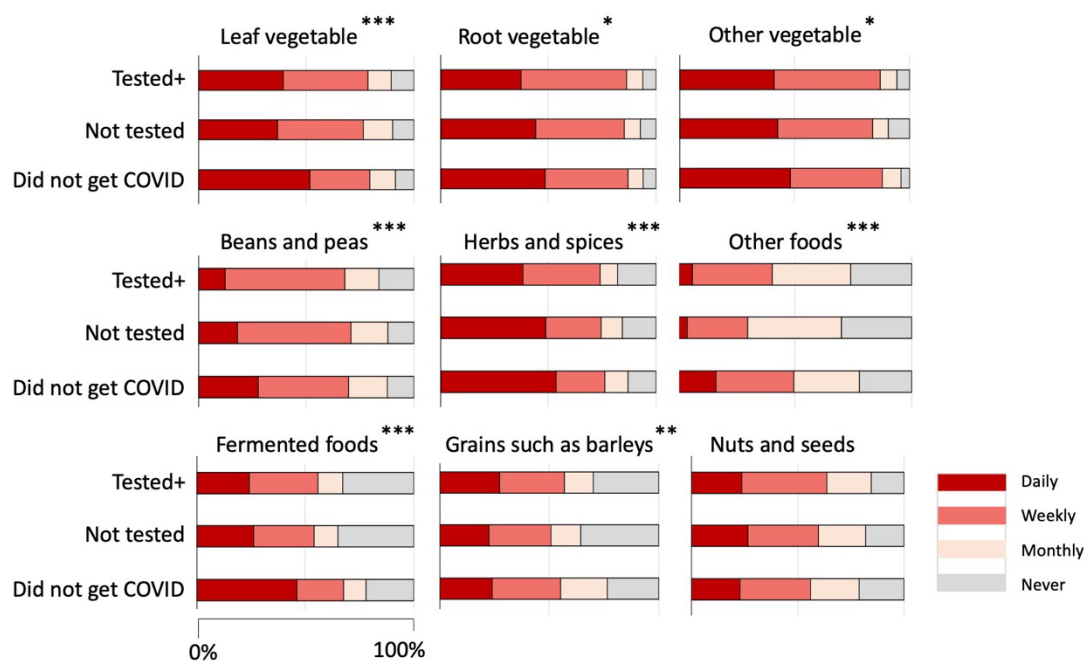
Leaf vegetable ***
Root vegetable *
Other vegetable *

Tested+
Not tested
Did not get COVID

Beans and peas ***
Herbs and spices ***
Other foods ***

Tested+
Not tested
Did not get COVID

Fermented foods ***
Grains such as barleys **
Nuts and seeds

Tested+
Not tested
Did not get COVID

Daily
Weekly
Monthly
Never

0%
100%